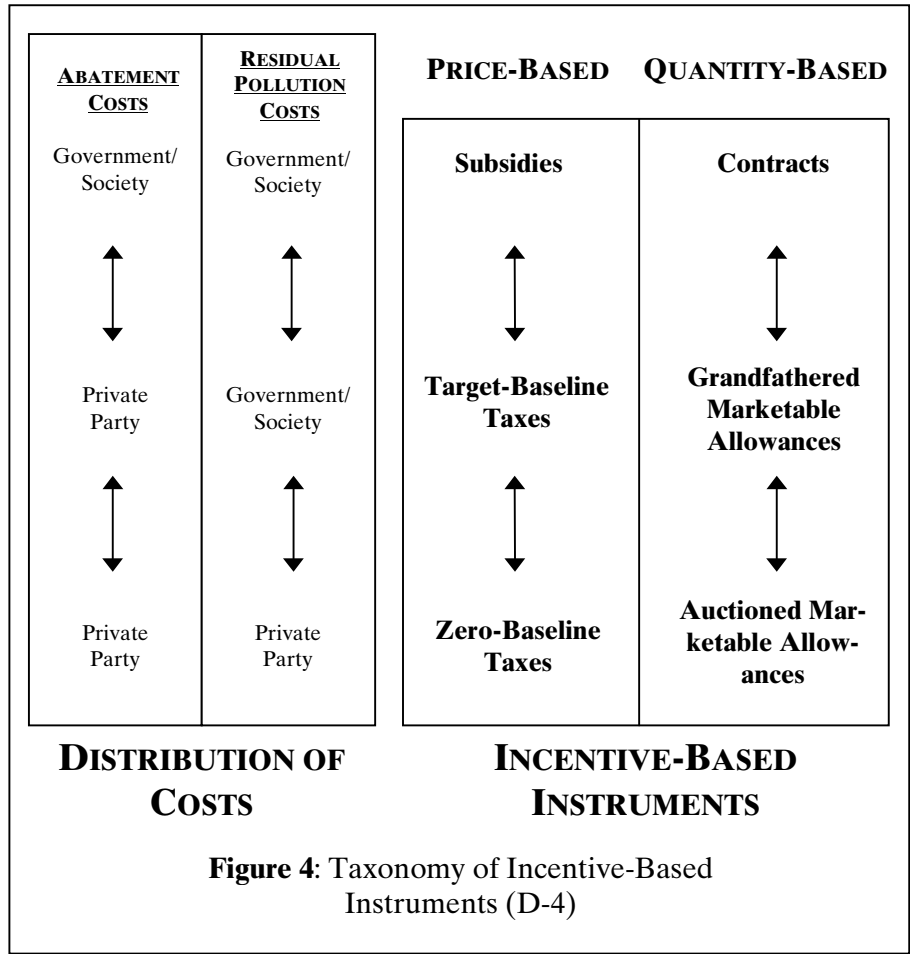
| ABATEMENT COSTS | RESIDUAL POLLUTION COSTS |
|---|---|
| Government/ Society | Government/ Society |
| Private Party | Government/ Society |
| Private Party | Private Party |

DISTRIBUTION OF COSTS

| PRICE-BASED | QUANTITY-BASED |
|---|---|
| Subsidies | Contracts |
| Target-Baseline Taxes | Grandfathered Marketable Allowances |
| Zero-Baseline Taxes | Auctioned Marketable Allowances |

INCENTIVE-BASED INSTRUMENTS

**Figure 4**: Taxonomy of Incentive-Based Instruments (D-4)